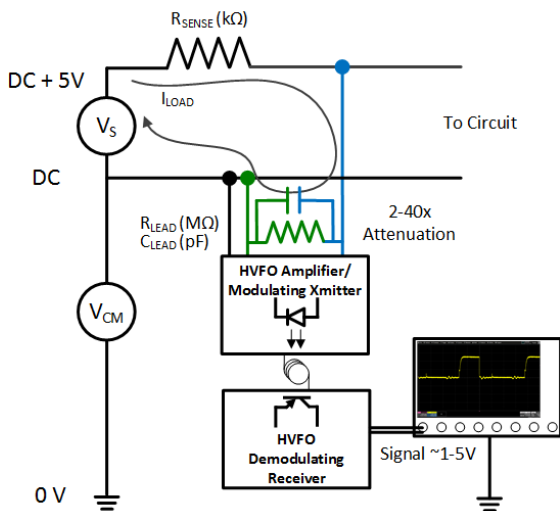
$R_{SENSE}$ (kΩ)

DC + 5V

$V_S$

$I_{LOAD}$

To Circuit

DC

2-40x Attenuation

$R_{LEAD}$ (MΩ)
$C_{LEAD}$ (pF)

HVFO Amplifier/ Modulating Xmitter

$V_{CM}$

HVFO Demodulating Receiver

Signal ~1-5V

0 V